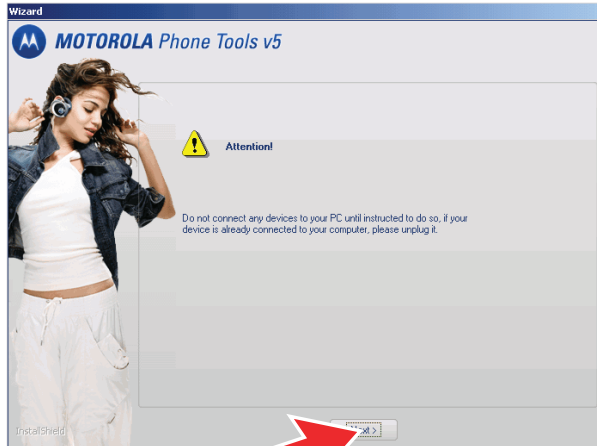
Wizard

MOTOROLA Phone Tools v5

Attention!

Do not connect any devices to your PC until instructed to do so, if your device is already connected to your computer, please unplug it.

InstallShield

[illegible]xt >